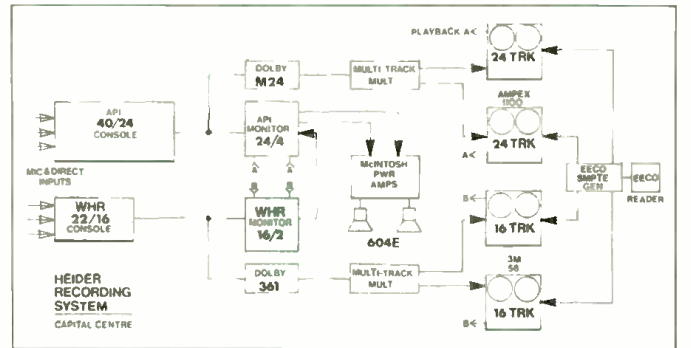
PLAYBACK A<

DOLBY
M24

MULTI TRACK
MULT

24 TRK

API
40/24
CONSOLE

API
MONITOR
24/4

AMPEX
1100

24 TRK

A<

MIC & DIRECT
INPUTS

McINTOSH
PWR
AMPS

EECO
SMPTE
GEN

EECO
READER

WHR
22/16
CONSOLE

WHR
MONITOR
16/2

B<

16 TRK

604E

HEIDER
RECORDING
SYSTEM
CAPITAL CENTRE

DOLBY
361

MULTI-TRACK
MULT

3M
56

16 TRK

B<